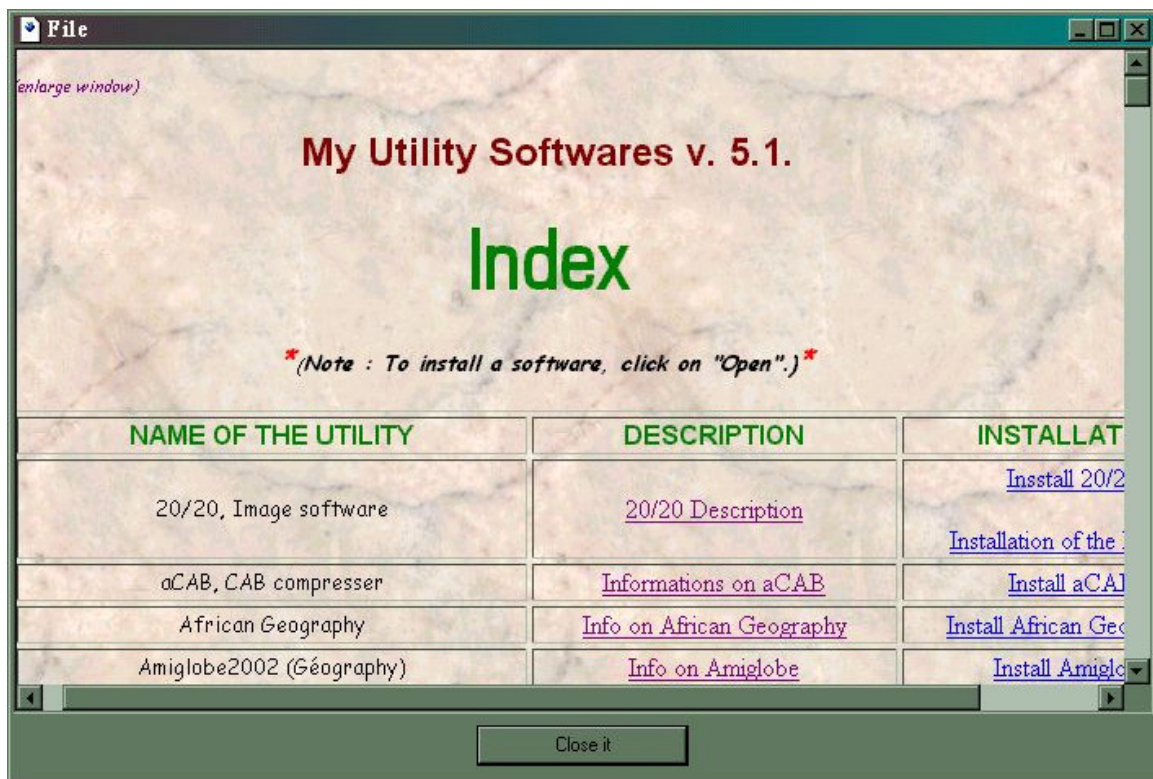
File

(enlarge window)

My Utility Softwares v. 5.1.

Index

*(Note : To install a software, click on "Open".)*

| NAME OF THE UTILITY | DESCRIPTION | INSTALLAT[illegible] |
|---|---|---|
| 20/20, Image software | 20/20 Description | Insstall 20/2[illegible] Installation of the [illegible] |
| aCAB, CAB compresser | Informations on aCAB | Install aCA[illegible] |
| African Geography | Info on African Geography | Install African Ge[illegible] |
| Amiglobe2002 (Géography) | Info on Amiglobe | Install Amigl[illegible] |

Close it